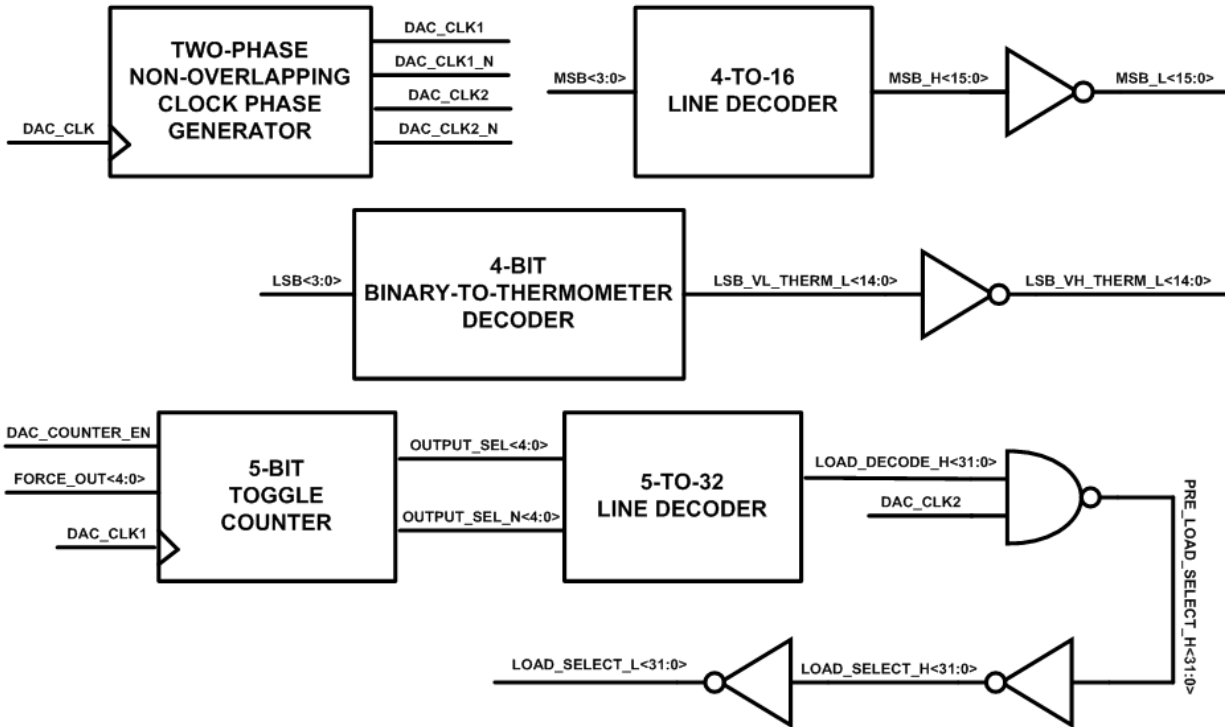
DAC_CLK

TWO-PHASE NON-OVERLAPPING CLOCK PHASE GENERATOR

DAC_CLK1
DAC_CLK1_N
DAC_CLK2
DAC_CLK2_N

MSB<3:0>

4-TO-16 LINE DECODER

MSB_H<15:0>
MSB_L<15:0>

LSB<3:0>

4-BIT BINARY-TO-THERMOMETER DECODER

LSB_VL_THERM_L<14:0>
LSB_VH_THERM_L<14:0>

DAC_COUNTER_EN
FORCE_OUT<4:0>
DAC_CLK1

5-BIT TOGGLE COUNTER

OUTPUT_SEL<4:0>
OUTPUT_SEL_N<4:0>

5-TO-32 LINE DECODER

LOAD_DECODE_H<31:0>
DAC_CLK2
PRE_LOAD_SELECT_H<31:0>

LOAD_SELECT_L<31:0>
LOAD_SELECT_H<31:0>